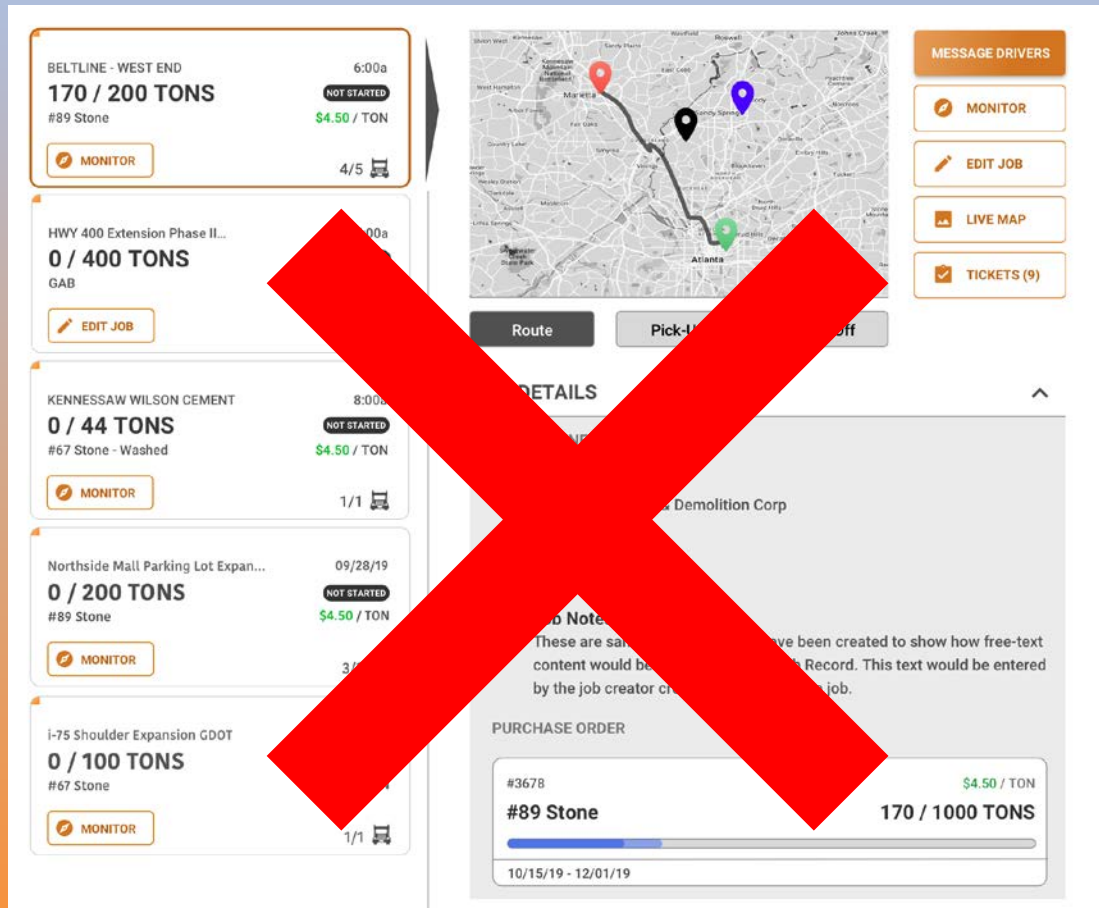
BELTLINE - WEST END
6:00a
170 / 200 TONS
NOT STARTED
#89 Stone
$4.50 / TON
MONITOR
4/5

HWY 400 Extension Phase II...
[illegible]00a
0 / 400 TONS
GAB
EDIT JOB

KENNESSAW WILSON CEMENT
8:00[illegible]
0 / 44 TONS
NOT STARTED
#67 Stone - Washed
$4.50 / TON
MONITOR
1/1

Northside Mall Parking Lot Expan...
09/28/19
0 / 200 TONS
NOT STARTED
#89 Stone
$4.50 / TON
MONITOR
3/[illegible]

i-75 Shoulder Expansion GDOT
0 / 100 TONS
#67 Stone
MONITOR
1/1

Marietta
Sandy Springs
Atlanta

MESSAGE DRIVERS
MONITOR
EDIT JOB
LIVE MAP
TICKETS (9)

Route
Pick-U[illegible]
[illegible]ff

DETAILS

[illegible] & Demolition Corp

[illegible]b Note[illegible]
These are sa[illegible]ave been created to show how free-text content would be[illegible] Record. This text would be entered by the job creator cr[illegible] job.

PURCHASE ORDER
#3678
$4.50 / TON
#89 Stone
170 / 1000 TONS
10/15/19 - 12/01/19